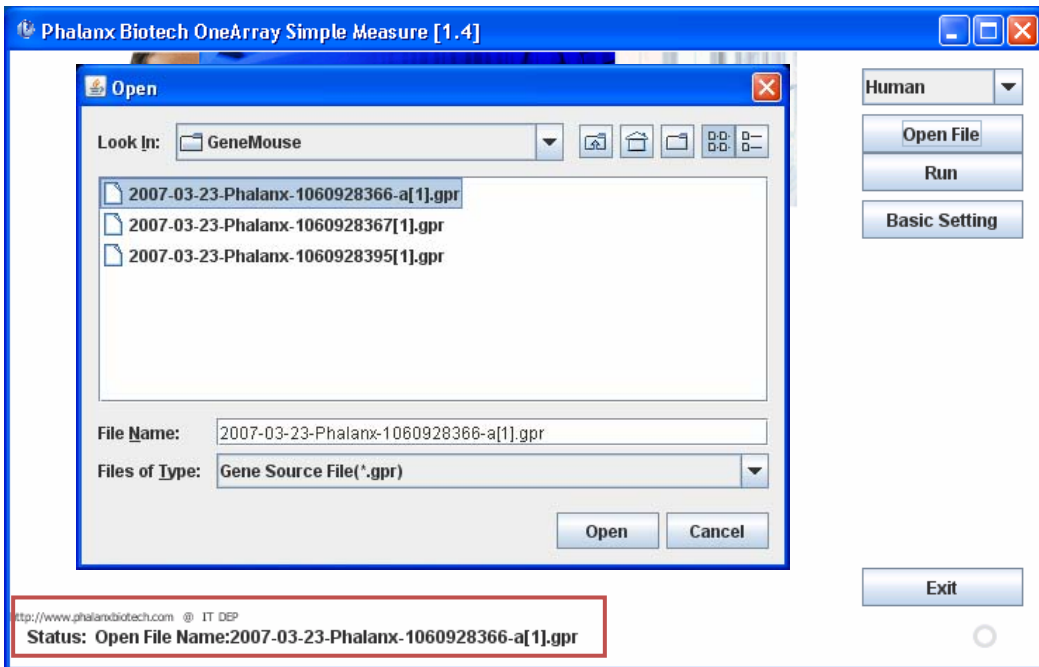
Phalanx Biotech OneArray Simple Measure [1.4]

Open

Look In: GeneMouse

2007-03-23-Phalanx-1060928366-a[1].gpr
2007-03-23-Phalanx-1060928367[1].gpr
2007-03-23-Phalanx-1060928395[1].gpr

File Name: 2007-03-23-Phalanx-1060928366-a[1].gpr

Files of Type: Gene Source File(*.gpr)

Open Cancel

Human

Open File

Run

Basic Setting

Exit

ttp://www.phalanxbiotech.com @ IT DEP

Status: Open File Name:2007-03-23-Phalanx-1060928366-a[1].gpr